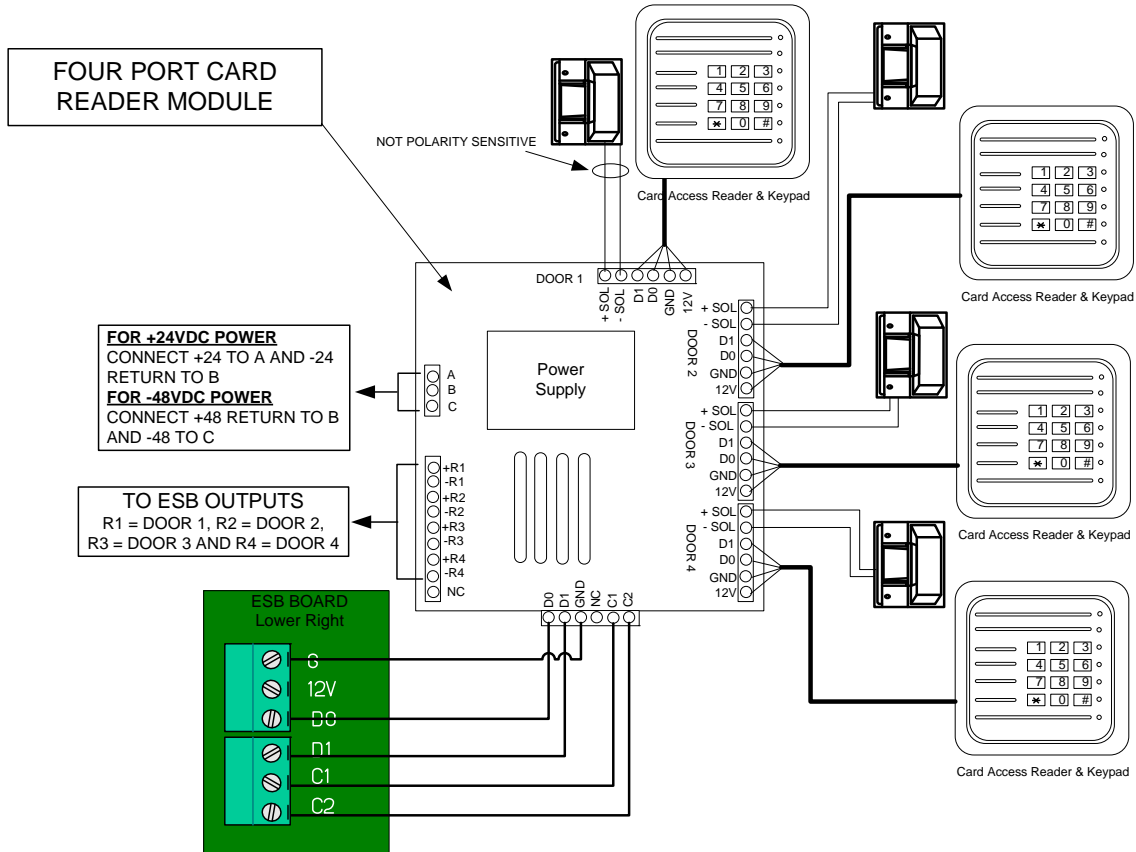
FOUR PORT CARD READER MODULE

NOT POLARITY SENSITIVE

1 2 3
4 5 6
7 8 9
✱ 0 #

Card Access Reader & Keypad

1 2 3
4 5 6
7 8 9
✱ 0 #

Card Access Reader & Keypad

DOOR 1

+ SOL
- SOL
D1
D0
GND
12V

DOOR 2
+ SOL
- SOL
D1
D0
GND
12V

**FOR +24VDC POWER**
CONNECT +24 TO A AND -24 RETURN TO B
**FOR -48VDC POWER**
CONNECT +48 RETURN TO B AND -48 TO C

A
B
C

Power Supply

DOOR 3
+ SOL
- SOL
D1
D0
GND
12V

1 2 3
4 5 6
7 8 9
✱ 0 #

Card Access Reader & Keypad

+R1
-R1
+R2
-R2
+R3
-R3
+R4
-R4
NC

TO ESB OUTPUTS
R1 = DOOR 1, R2 = DOOR 2,
R3 = DOOR 3 AND R4 = DOOR 4

DOOR 4
+ SOL
- SOL
D1
D0
GND
12V

ESB BOARD
Lower Right

D0
D1
GND
NC
C1
C2

G
12V
D0
D1
C1
C2

1 2 3
4 5 6
7 8 9
✱ 0 #

Card Access Reader & Keypad